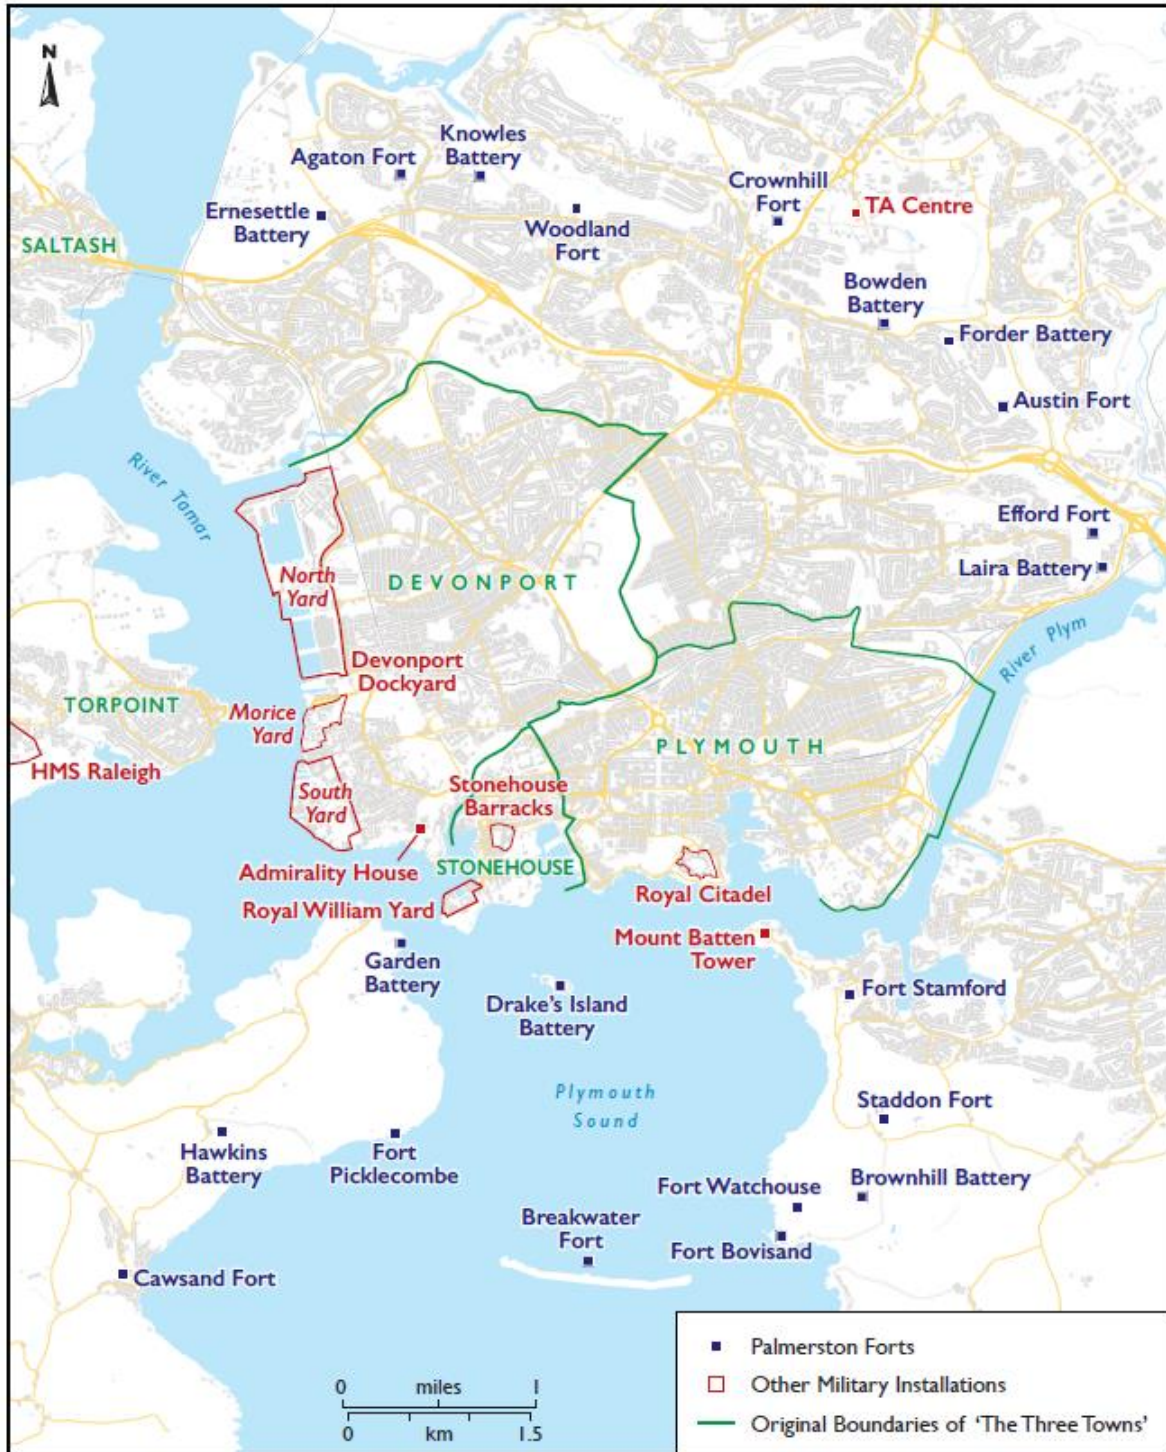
N

Agaton Fort

Knowles Battery

Ernesettle Battery

SALTASH

Woodland Fort

Crownhill Fort

TA Centre

Bowden Battery

Forder Battery

Austin Fort

River Tamar

North Yard

DEVONPORT

Efford Fort

Laira Battery

River Plym

Devonport Dockyard

TORPOINT

Morice Yard

HMS Raleigh

South Yard

Stonehouse Barracks

PLYMOUTH

Admirality House

STONEHOUSE

Royal Citadel

Royal William Yard

Mount Batten Tower

Garden Battery

Drake's Island Battery

Fort Stamford

Plymouth Sound

Staddon Fort

Hawkins Battery

Fort Picklecombe

Fort Watchouse

Brownhill Battery

Breakwater Fort

Fort Bovisand

Cawsand Fort

0 miles 1

0 km 1.5

Palmerston Forts

Other Military Installations

Original Boundaries of 'The Three Towns'